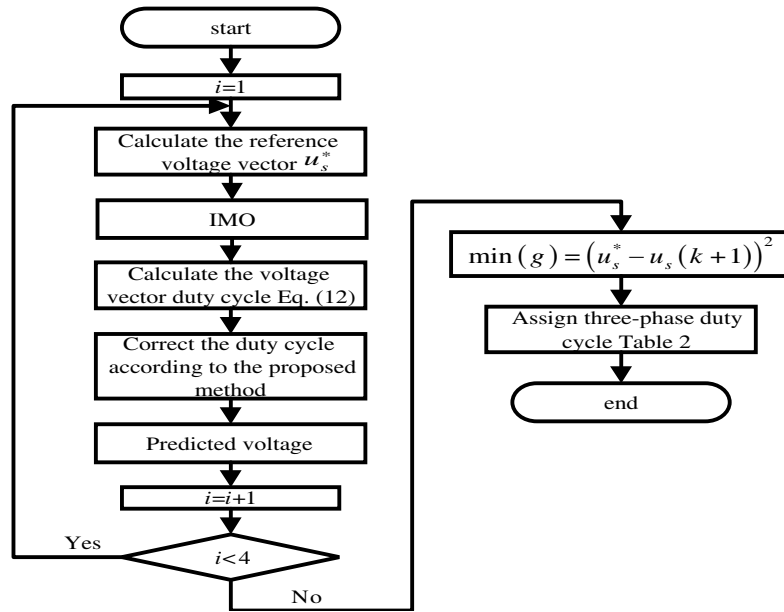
start

$i$=1

Calculate the reference voltage vector $u_s^*$

IMO

Calculate the voltage vector duty cycle Eq. (12)

Correct the duty cycle according to the proposed method

Predicted voltage

$i$=$i$+1

Yes

$i$<4

No

$\min(g) = \left(u_s^* - u_s(k+1)\right)^2$

Assign three-phase duty cycle Table 2

end